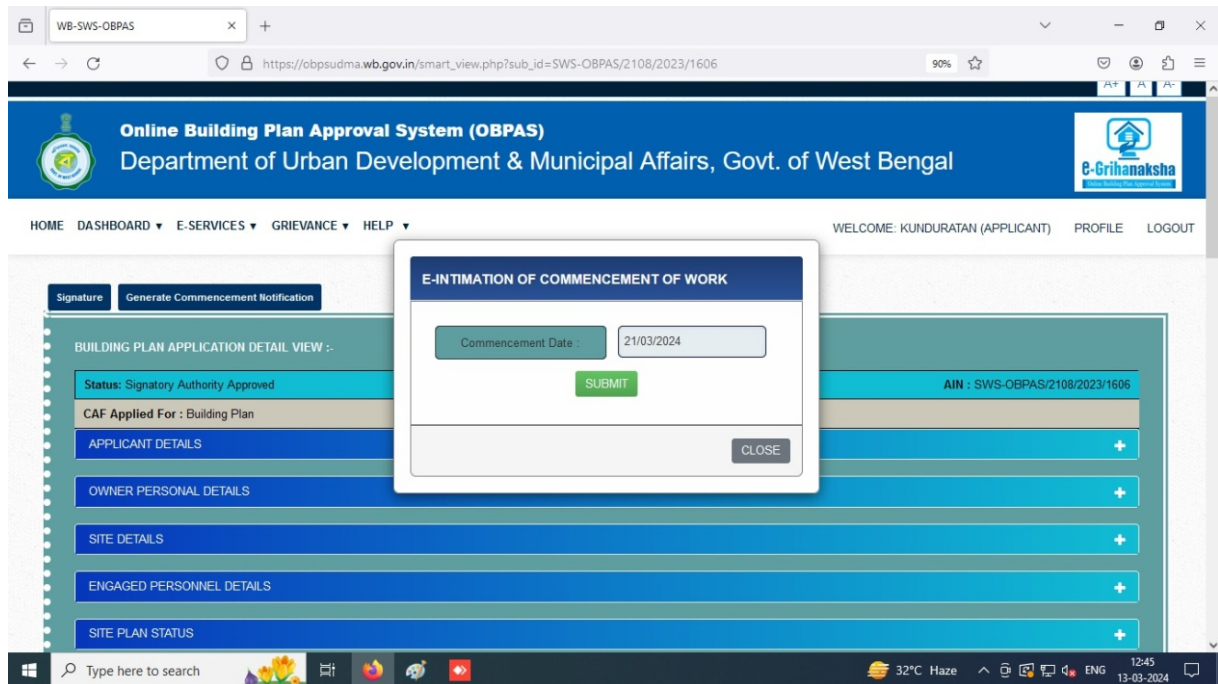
WB-SWS-OBPAS ×

https://obpsudma.wb.gov.in/smart_view.php?sub_id=SWS-OBPAS/2108/2023/1606

90%

A+ A A-

Online Building Plan Approval System (OBPAS)
Department of Urban Development & Municipal Affairs, Govt. of West Bengal

e-Grihanaksha
Online Building Plan Approval System

HOME DASHBOARD ▾ E-SERVICES ▾ GRIEVANCE ▾ HELP ▾

WELCOME: KUNDURATAN (APPLICANT) PROFILE LOGOUT

Signature Generate Commencement Notification

E-INTIMATION OF COMMENCEMENT OF WORK

Commencement Date : 21/03/2024

SUBMIT

CLOSE

BUILDING PLAN APPLICATION DETAIL VIEW :-

Status: Signatory Authority Approved

AIN : SWS-OBPAS/2108/2023/1606

CAF Applied For : Building Plan

APPLICANT DETAILS

OWNER PERSONAL DETAILS

SITE DETAILS

ENGAGED PERSONNEL DETAILS

SITE PLAN STATUS

Type here to search

32°C Haze ENG 12:45 13-03-2024